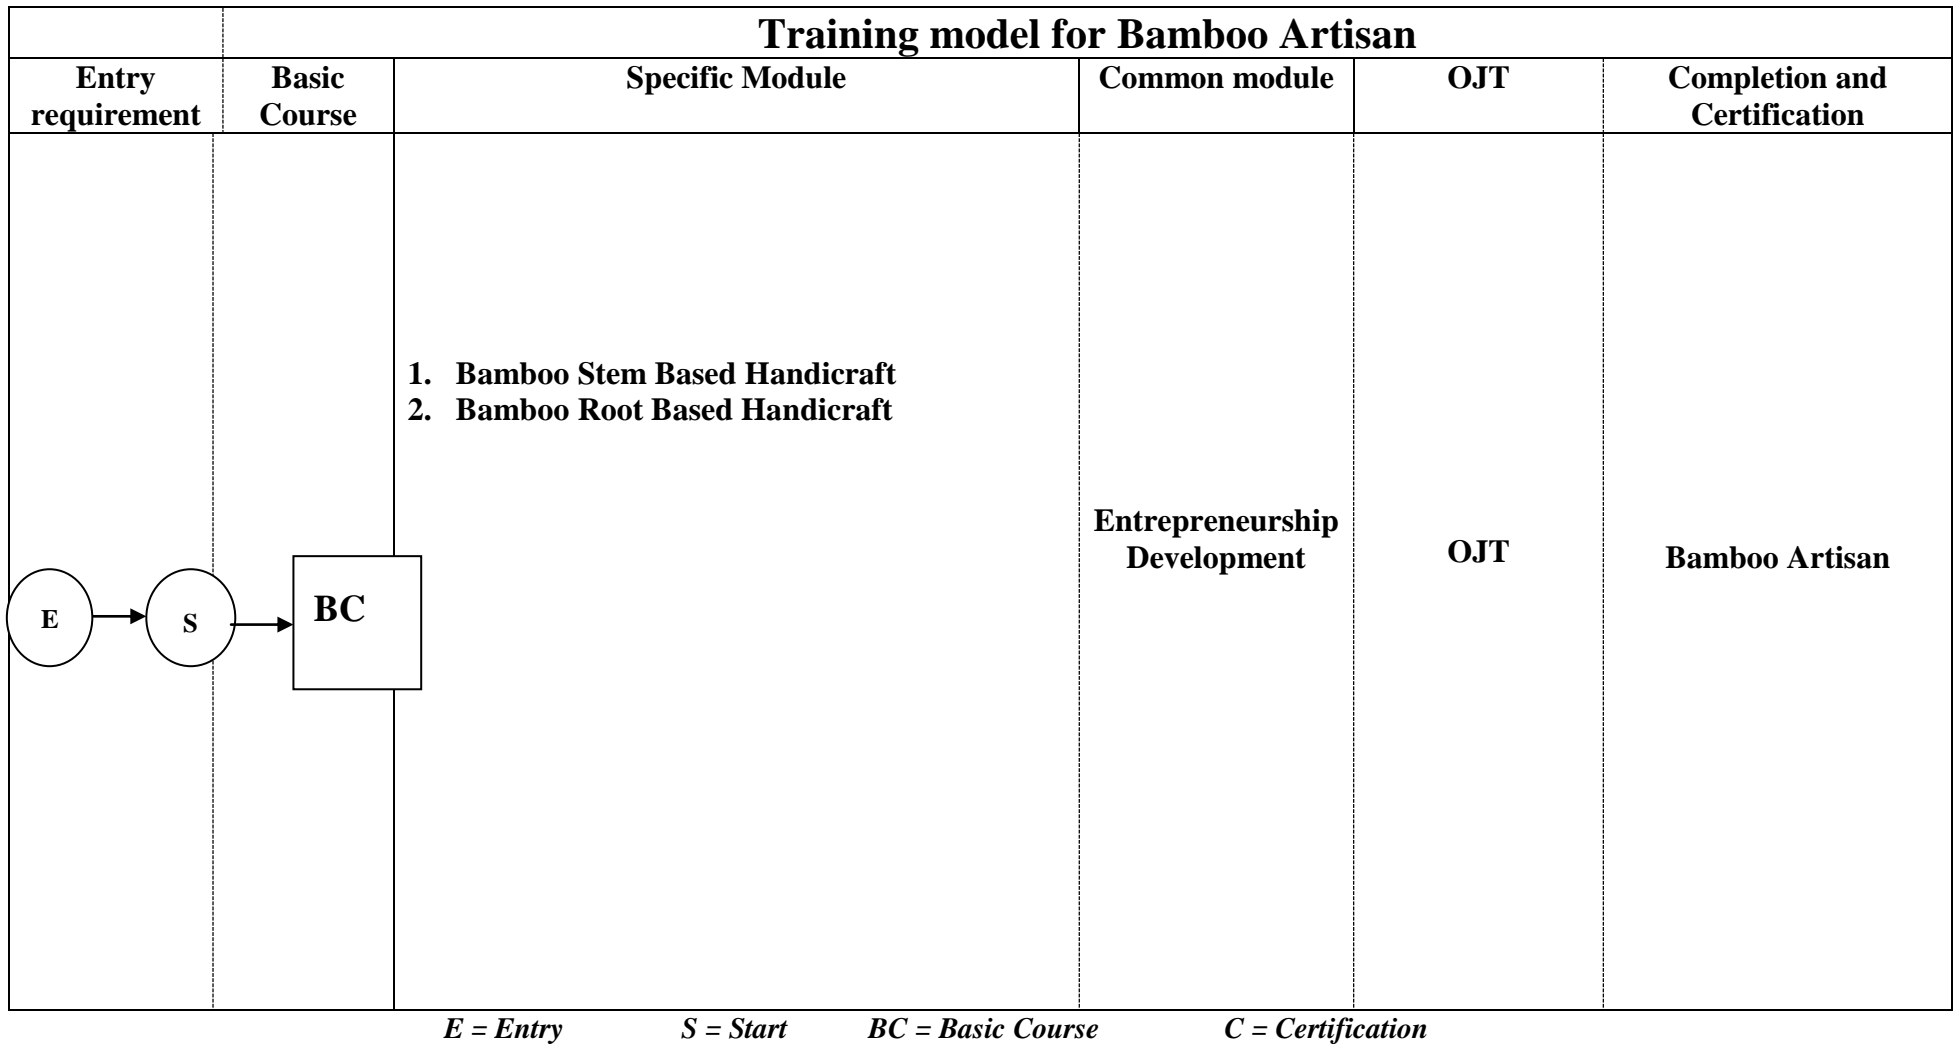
Training model for Bamboo Artisan

| Entry requirement | Basic Course | Specific Module | Common module | OJT | Completion and Certification |
|---|---|---|---|---|---|
| E S | BC | 1. Bamboo Stem Based Handicraft<br>2. Bamboo Root Based Handicraft | Entrepreneurship Development | OJT | Bamboo Artisan |

*E = Entry S = Start BC = Basic Course C = Certification*